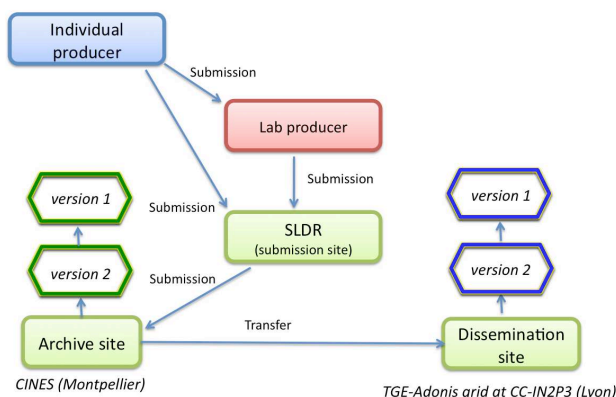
Individual producer

Submission

Lab producer

Submission

version 1

Submission

SLDR
(submission site)

version 1

version 2

Submission

version 2

Transfer

Archive site

Dissemination site

CINES (Montpellier)

TGE-Adonis grid at CC-IN2P3 (Lyon)